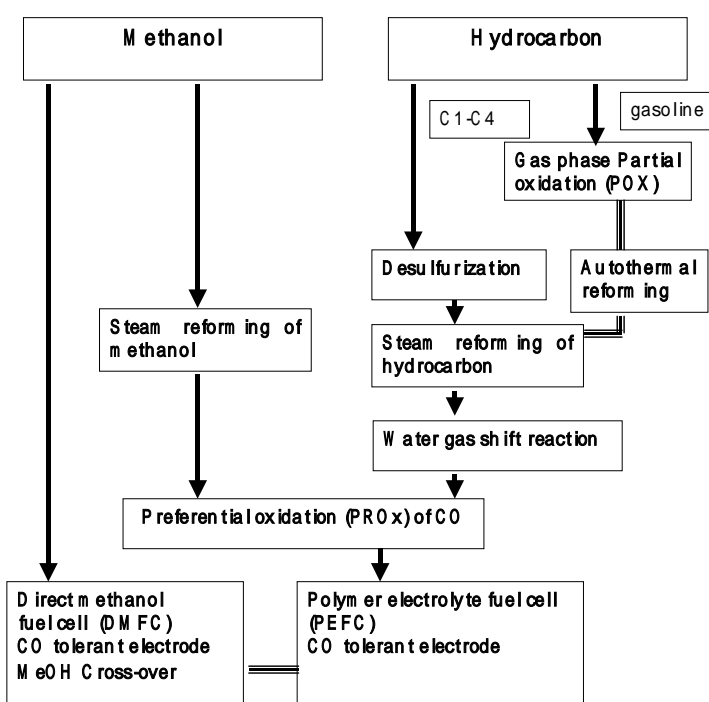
Methanol

Hydrocarbon

C1-C4

gasoline

Gas phase Partial oxidation (POX)

Desulfurization

Autothermal reforming

Steam reforming of methanol

Steam reforming of hydrocarbon

Water gas shift reaction

Preferential oxidation (PROx) of CO

Direct methanol fuel cell (DMFC)
CO tolerant electrode
MeOH Cross-over

Polymer electrolyte fuel cell (PEFC)
CO tolerant electrode